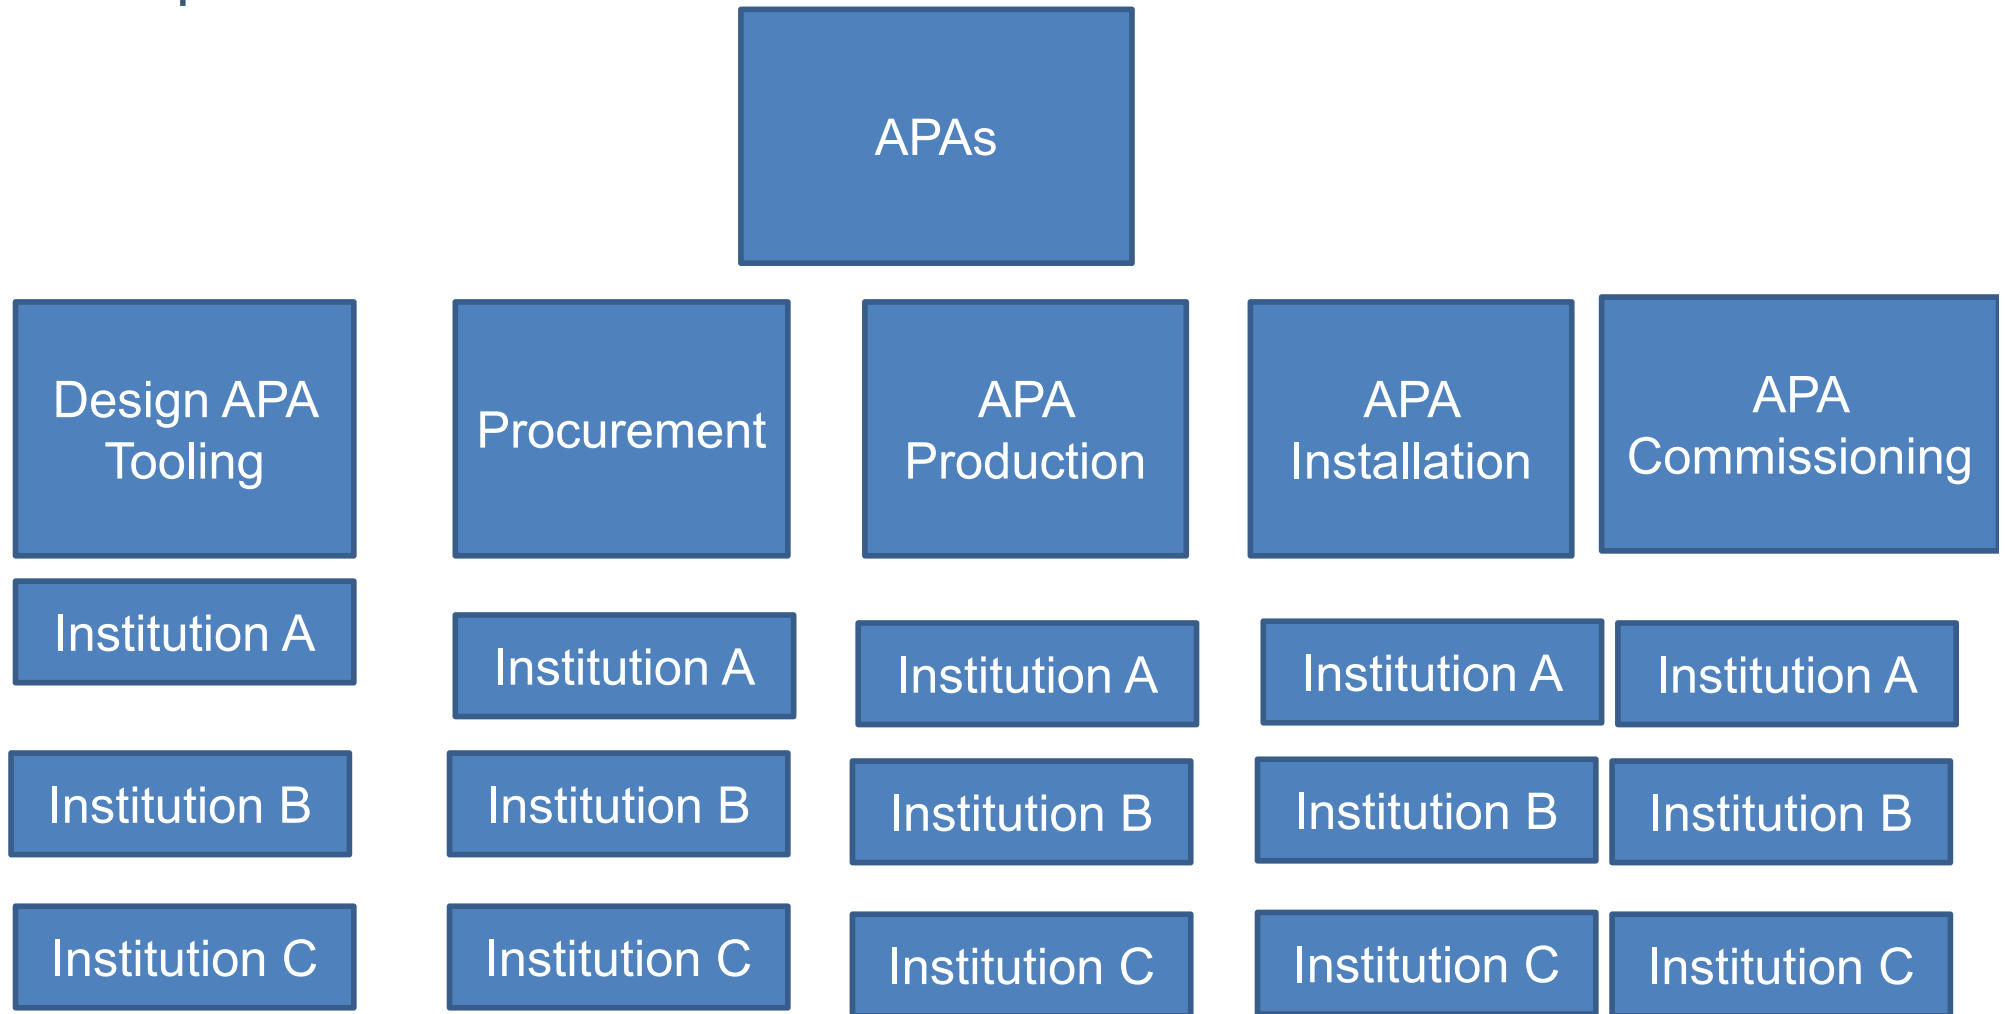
APAs

Design APA Tooling

Institution A

Institution B

Institution C

Procurement

Institution A

Institution B

Institution C

APA Production

Institution A

Institution B

Institution C

APA Installation

Institution A

Institution B

Institution C

APA Commissioning

Institution A

Institution B

Institution C